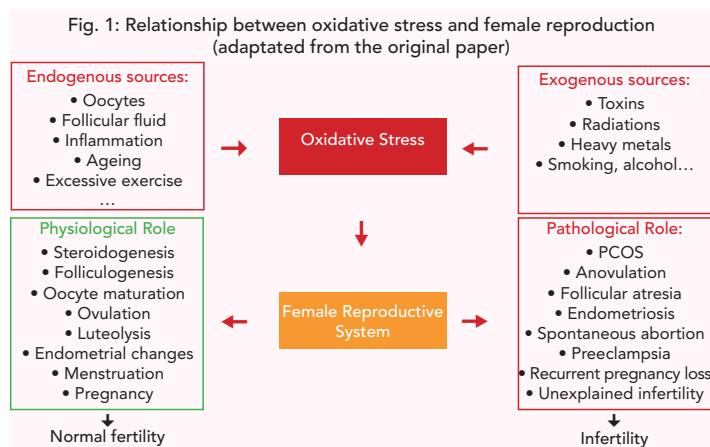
Fig. 1: Relationship between oxidative stress and female reproduction (adaptated from the original paper)

Endogenous sources:
• Oocytes
• Follicular fluid
• Inflammation
• Ageing
• Excessive exercise
…

Oxidative Stress

Exogenous sources:
• Toxins
• Radiations
• Heavy metals
• Smoking, alcohol…

Physiological Role
• Steroidogenesis
• Folliculogenesis
• Oocyte maturation
• Ovulation
• Luteolysis
• Endometrial changes
• Menstruation
• Pregnancy

Normal fertility

Female Reproductive System

Pathological Role:
• PCOS
• Anovulation
• Follicular atresia
• Endometriosis
• Spontaneous abortion
• Preeclampsia
• Recurrent pregnancy loss
• Unexplained infertility

Infertility